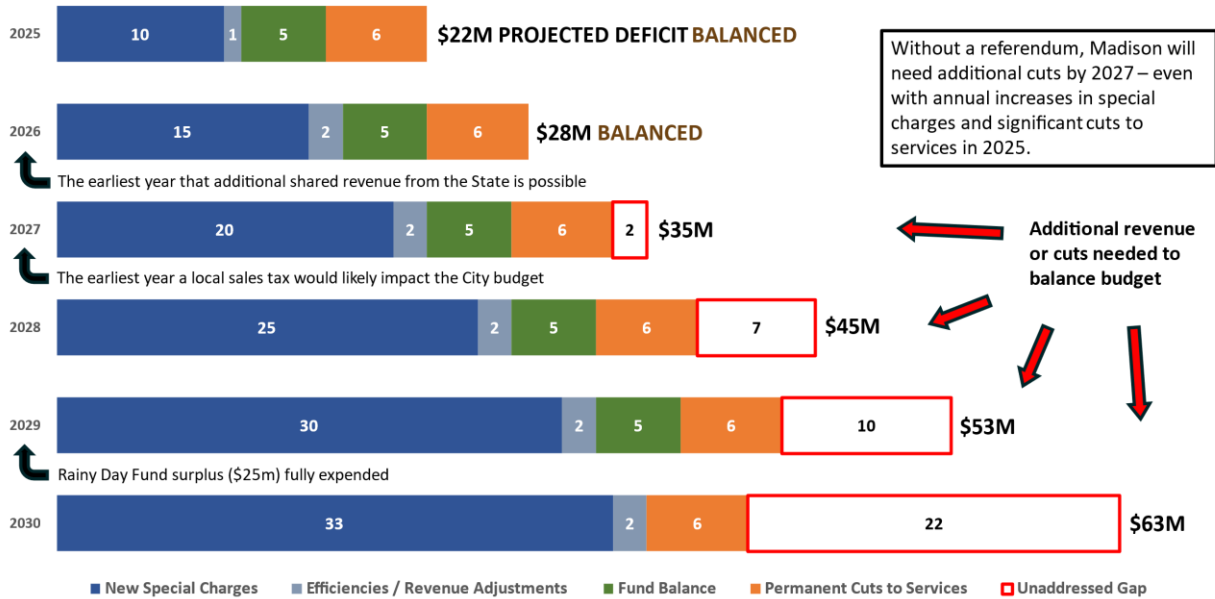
2025 | 10 | 1 | 5 | 6 | $22M PROJECTED DEFICIT BALANCED

Without a referendum, Madison will need additional cuts by 2027 – even with annual increases in special charges and significant cuts to services in 2025.

2026 | 15 | 2 | 5 | 6 | $28M BALANCED

The earliest year that additional shared revenue from the State is possible

2027 | 20 | 2 | 5 | 6 | 2 | $35M

Additional revenue or cuts needed to balance budget

The earliest year a local sales tax would likely impact the City budget

2028 | 25 | 2 | 5 | 6 | 7 | $45M

2029 | 30 | 2 | 5 | 6 | 10 | $53M

Rainy Day Fund surplus ($25m) fully expended

2030 | 33 | 2 | 6 | 22 | $63M

New Special Charges | Efficiencies / Revenue Adjustments | Fund Balance | Permanent Cuts to Services | Unaddressed Gap